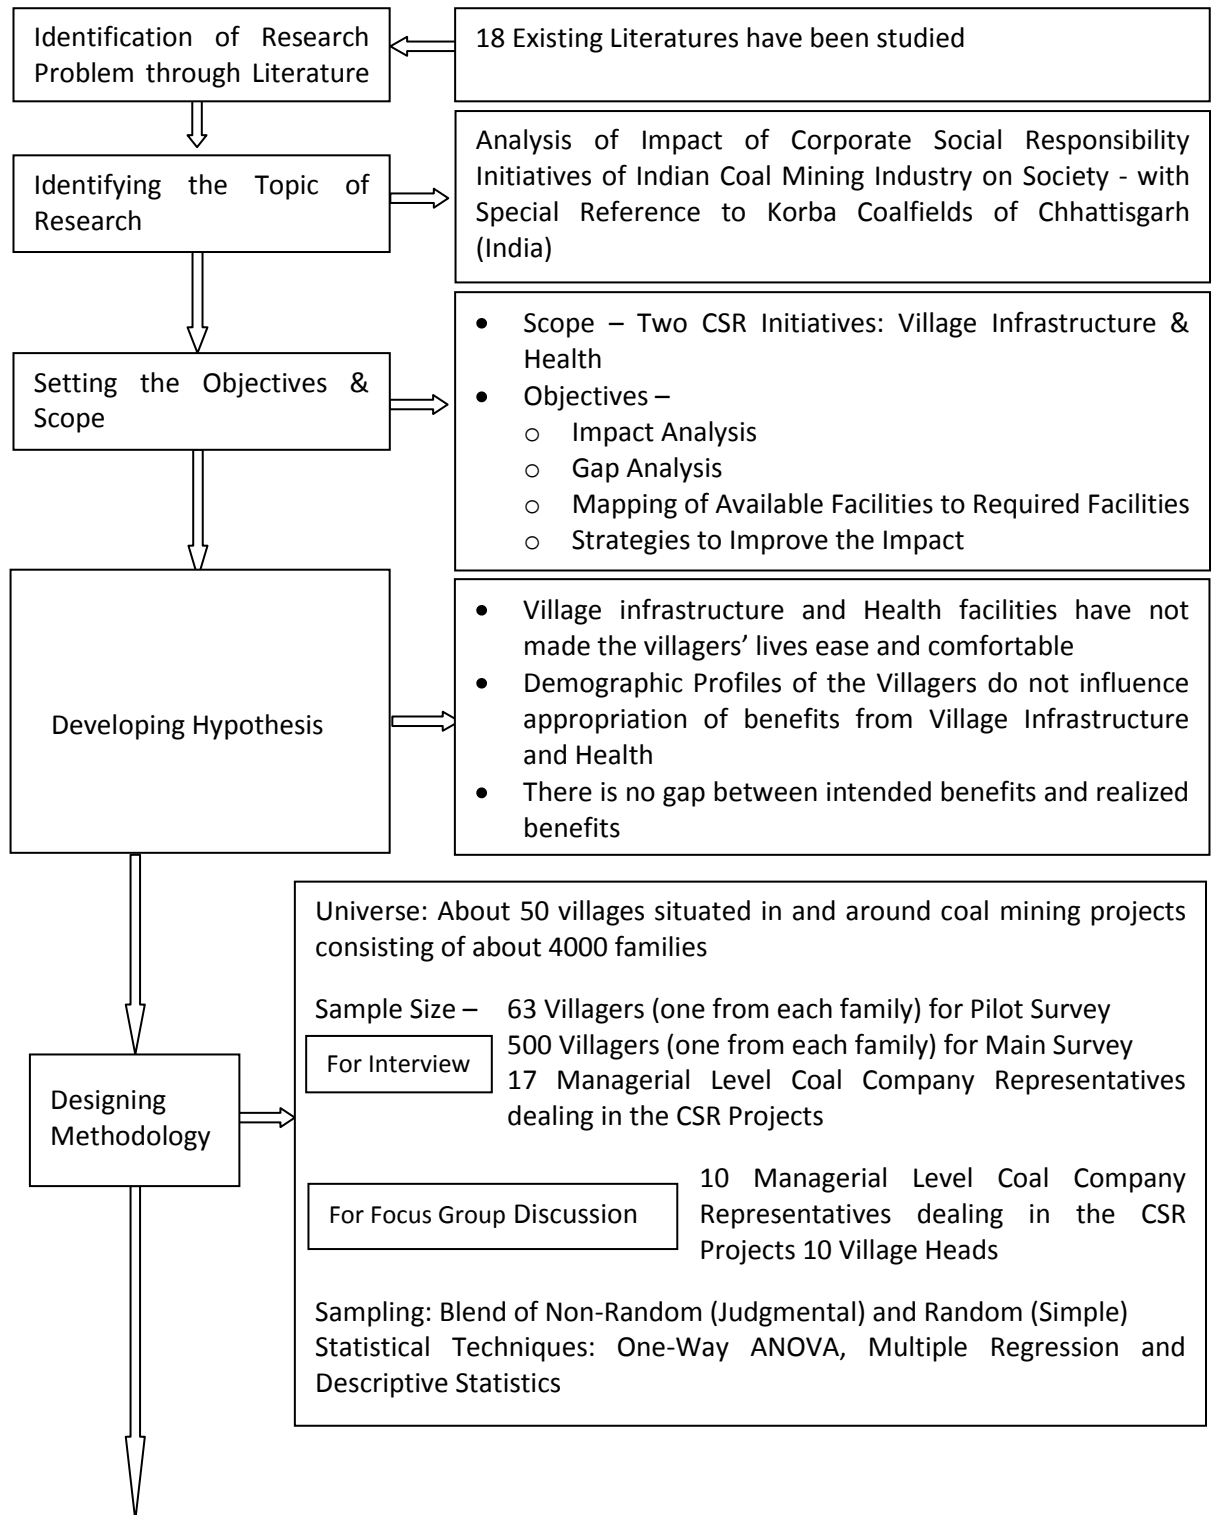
Identification of Research Problem through Literature

18 Existing Literatures have been studied

Identifying the Topic of Research

Analysis of Impact of Corporate Social Responsibility Initiatives of Indian Coal Mining Industry on Society - with Special Reference to Korba Coalfields of Chhattisgarh (India)

Setting the Objectives & Scope

- Scope – Two CSR Initiatives: Village Infrastructure & Health
- Objectives –
  - Impact Analysis
  - Gap Analysis
  - Mapping of Available Facilities to Required Facilities
  - Strategies to Improve the Impact

Developing Hypothesis

- Village infrastructure and Health facilities have not made the villagers' lives ease and comfortable
- Demographic Profiles of the Villagers do not influence appropriation of benefits from Village Infrastructure and Health
- There is no gap between intended benefits and realized benefits

Designing Methodology

Universe: About 50 villages situated in and around coal mining projects consisting of about 4000 families

Sample Size – 63 Villagers (one from each family) for Pilot Survey
For Interview
500 Villagers (one from each family) for Main Survey
17 Managerial Level Coal Company Representatives dealing in the CSR Projects

For Focus Group Discussion
10 Managerial Level Coal Company Representatives dealing in the CSR Projects 10 Village Heads

Sampling: Blend of Non-Random (Judgmental) and Random (Simple)
Statistical Techniques: One-Way ANOVA, Multiple Regression and Descriptive Statistics